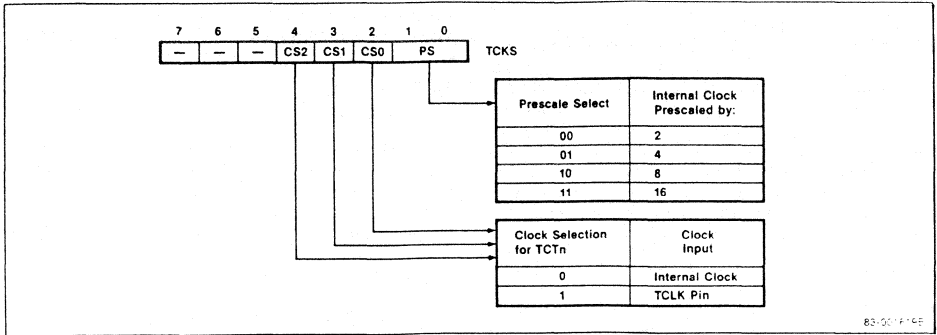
| 7 | 6 | 5 | 4 | 3 | 2 | 1 0 |
|---|---|---|---|---|---|---|
| — | — | — | CS2 | CS1 | CS0 | PS |

TCKS

| Prescale Select | Internal Clock Prescaled by: |
|---|---|
| 00 | 2 |
| 01 | 4 |
| 10 | 8 |
| 11 | 16 |

| Clock Selection for TCTn | Clock Input |
|---|---|
| 0 | Internal Clock |
| 1 | TCLK Pin |

83-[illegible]